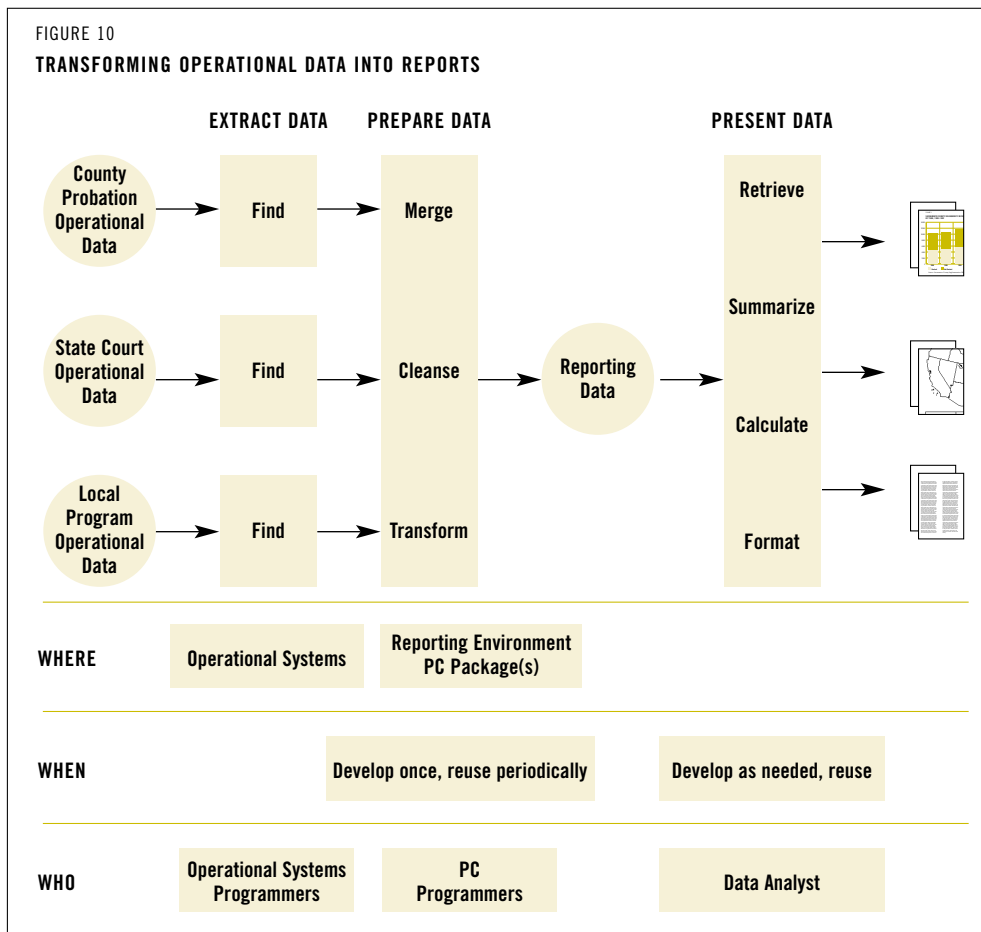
FIGURE 10

TRANSFORMING OPERATIONAL DATA INTO REPORTS

EXTRACT DATA

PREPARE DATA

PRESENT DATA

County Probation Operational Data

Find

Merge

Retrieve

Summarize

State Court Operational Data

Find

Cleanse

Reporting Data

Calculate

Local Program Operational Data

Find

Transform

Format

WHERE

Operational Systems

Reporting Environment PC Package(s)

WHEN

Develop once, reuse periodically

Develop as needed, reuse

WHO

Operational Systems Programmers

PC Programmers

Data Analyst